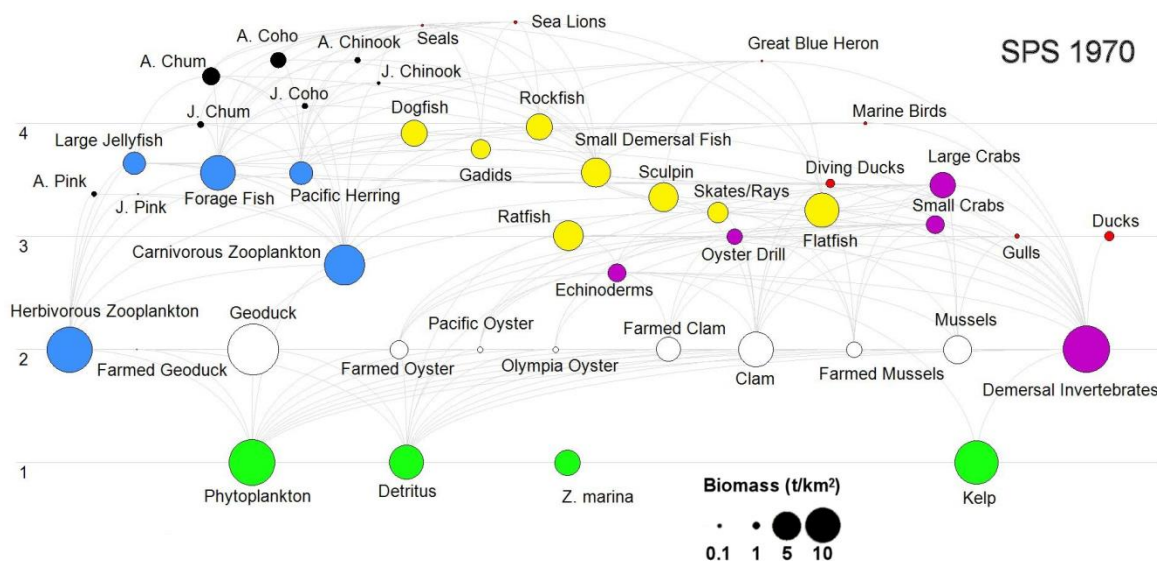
SPS 1970

Seals
Sea Lions
A. Coho
A. Chinook
A. Chum
J. Chinook
Great Blue Heron
J. Coho
J. Chum
Dogfish
Rockfish
Marine Birds
4
Large Jellyfish
Small Demersal Fish
Gadids
Diving Ducks
Large Crabs
Sculpin
A. Pink
Forage Fish
Pacific Herring
Skates/Rays
J. Pink
Small Crabs
Ratfish
Flatfish
Ducks
3
Oyster Drill
Gulls
Carnivorous Zooplankton
Echinoderms
Herbivorous Zooplankton
Geoduck
Pacific Oyster
Farmed Clam
Mussels
2
Farmed Geoduck
Farmed Oyster
Olympia Oyster
Clam
Farmed Mussels
Demersal Invertebrates
1
Phytoplankton
Detritus
Z. marina
Kelp
Biomass (t/km²)
0.1 1 5 10